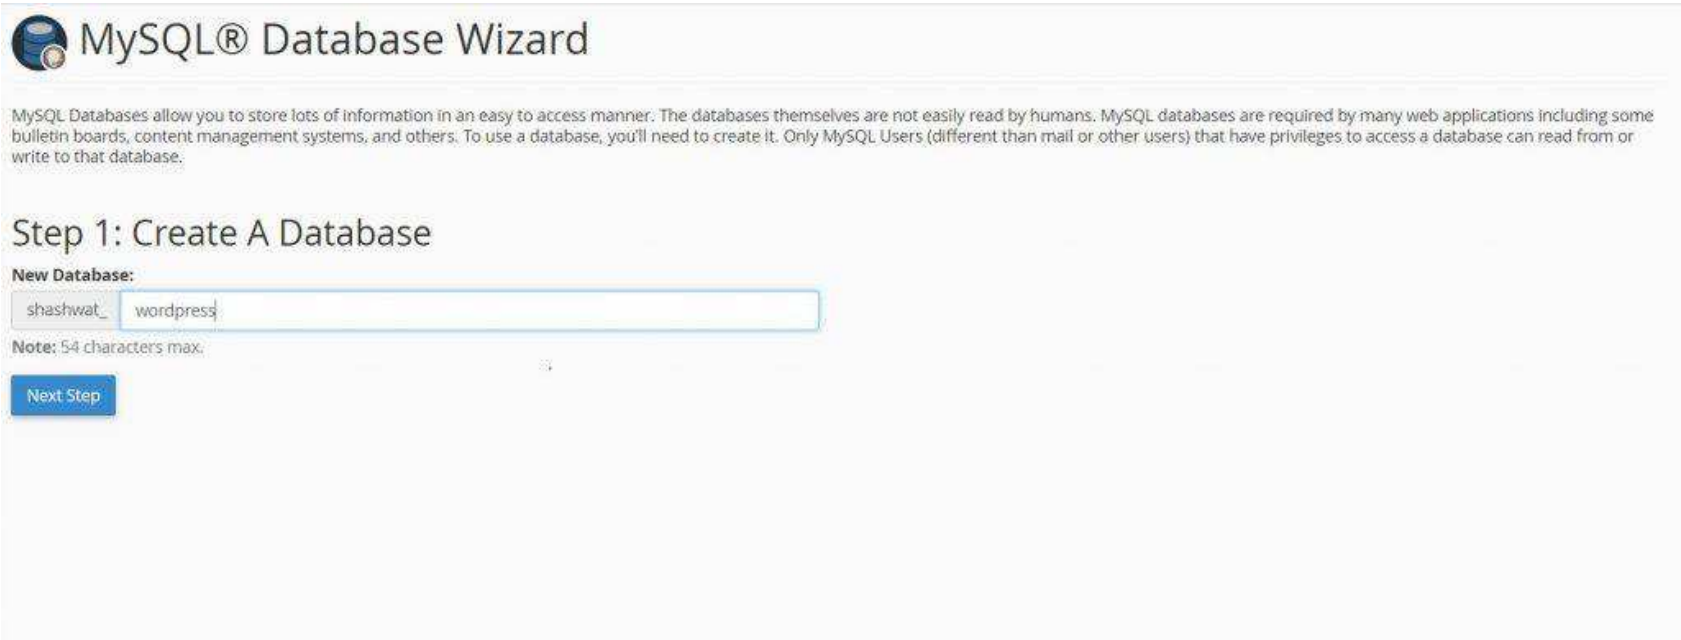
MySQL® Database Wizard

MySQL Databases allow you to store lots of information in an easy to access manner. The databases themselves are not easily read by humans. MySQL databases are required by many web applications including some bulletin boards, content management systems, and others. To use a database, you'll need to create it. Only MySQL Users (different than mail or other users) that have privileges to access a database can read from or write to that database.

Step 1: Create A Database

New Database:

shashwat_ wordpress

Note: 54 characters max.

Next Step